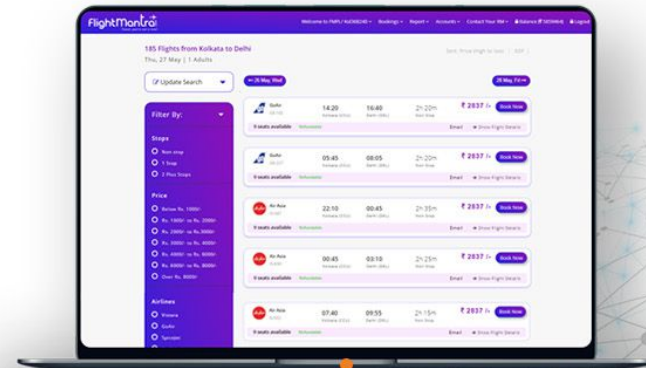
FlightMantra

Welcome to FMPL/ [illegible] · Bookings · Report · Accounts · Contact Your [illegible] · Balance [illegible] · Logout

185 Flights from Kolkata to Delhi
Thu, 27 May | 1 Adults

Sort: Price (high to low) | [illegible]

Update Search

← 26 May, Wed

28 May, Fri →

Filter By:

Stops
Non stop
1 Stop
2 Plus Stops

Price
Below Rs. 1000/-
Rs. 1000/- to Rs. 2000/-
Rs. 2000/- to Rs. 3000/-
Rs. 3000/- to Rs. 4000/-
Rs. 4000/- to Rs. 6000/-
Rs. 6000/- to Rs. 8000/-
Over Rs. 8000/-

Airlines
Vistara
GoAir
SpiceJet

| | | | | | |
|---|---|---|---|---|---|
| GoAir | 14:20 Kolkata (CCU) | 16:40 Delhi (DEL) | 2h 20m Non Stop | ₹ 2837 | Book Now |
| 9 seats available | Refundable | | Email | Show Flight Details | |
| GoAir | 05:45 Kolkata (CCU) | 08:05 Delhi (DEL) | 2h 20m Non Stop | ₹ 2837 | Book Now |
| 9 seats available | Refundable | | Email | Show Flight Details | |
| Air Asia | 22:10 Kolkata (CCU) | 00:45 Delhi (DEL) | 2h 35m Non Stop | ₹ 2837 | Book Now |
| 9 seats available | Refundable | | Email | Show Flight Details | |
| Air Asia | 00:45 Kolkata (CCU) | 03:10 Delhi (DEL) | 2h 25m Non Stop | ₹ 2837 | Book Now |
| 9 seats available | Refundable | | Email | Show Flight Details | |
| Air Asia | 07:40 Kolkata (CCU) | 09:55 Delhi (DEL) | 2h 15m Non Stop | ₹ 2837 | Book Now |
| 9 seats available | Refundable | | Email | Show Flight Details | |